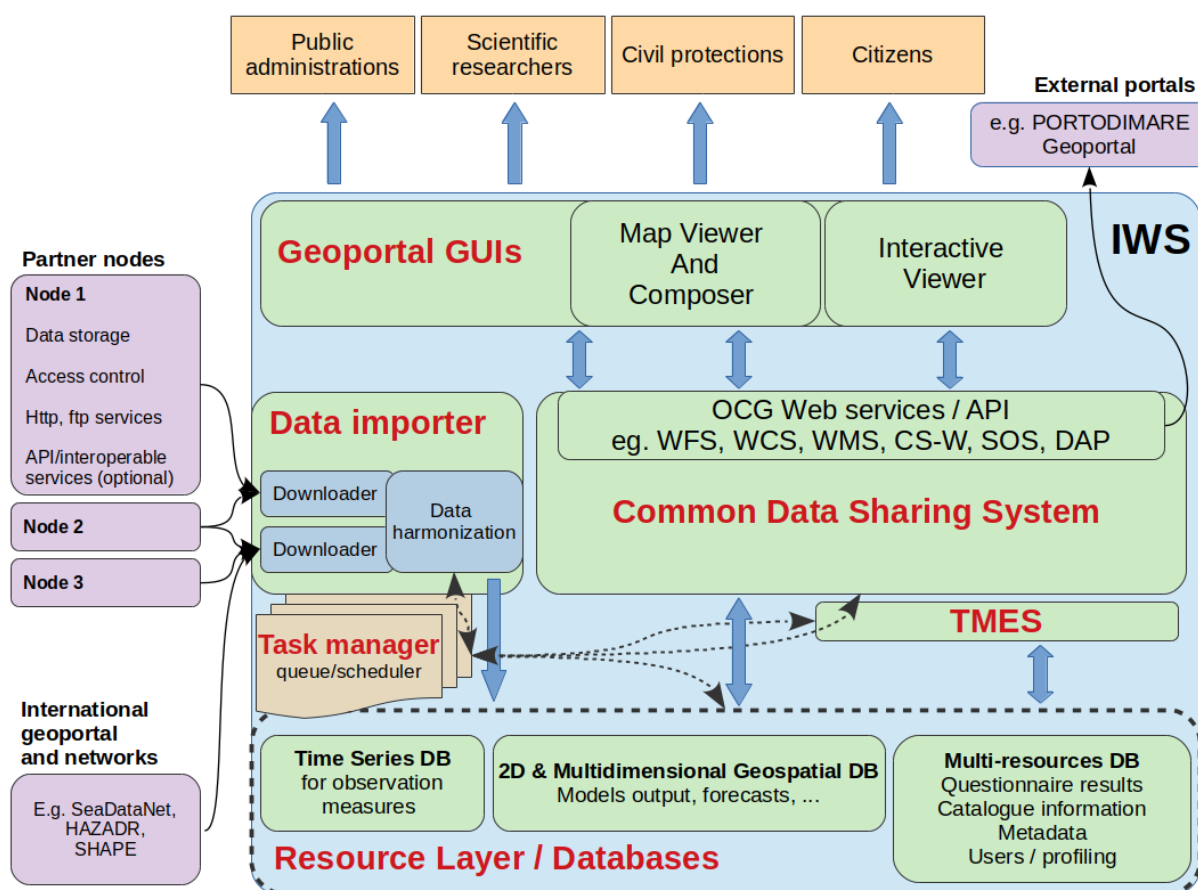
Public administrations

Scientific researchers

Civil protections

Citizens

External portals

e.g. PORTODIMARE Geoportal

Partner nodes

Node 1

Data storage

Access control

Http, ftp services

API/interoperable services (optional)

Node 2

Node 3

International geoportal and networks

E.g. SeaDataNet, HAZADR, SHAPE

Geoportal GUIs

Map Viewer And Composer

Interactive Viewer

IWS

Data importer

Downloader

Downloader

Data harmonization

OCG Web services / API
eg. WFS, WCS, WMS, CS-W, SOS, DAP

Common Data Sharing System

Task manager
queue/scheduler

TMES

Time Series DB
for observation measures

2D & Multidimensional Geospatial DB
Models output, forecasts, ...

Multi-resources DB
Questionnaire results
Catalogue information
Metadata
Users / profiling

Resource Layer / Databases